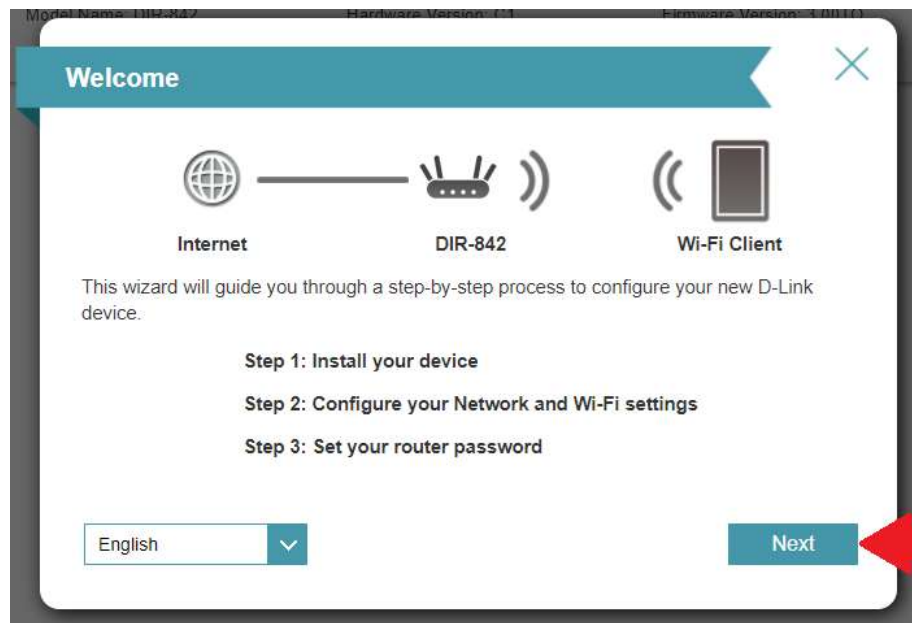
Model Name: DIR-842 Hardware Version: C1 Firmware Version: 3.00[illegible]

Welcome

Internet

DIR-842

Wi-Fi Client

This wizard will guide you through a step-by-step process to configure your new D-Link device.

Step 1: Install your device

Step 2: Configure your Network and Wi-Fi settings

Step 3: Set your router password

English

Next